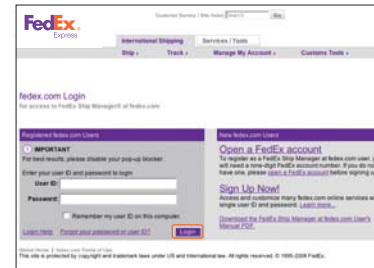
FedEx Express

Customer Service | Site Index | Search Go

International Shipping Services / Tools

Ship › Track › Manage My Account › Customs Tools ›

fedex.com Login

for access to FedEx Ship Manager® at fedex.com

Registered fedex.com Users

IMPORTANT

For best results, please disable your pop-up blocker.

Enter your user ID and password to login

User ID:

Password:

Remember my user ID on this computer.

Login Help Forgot your password or user ID? Login

New fedex.com Users

Open a FedEx account

To register as a FedEx Ship Manager at fedex.com user, you will need a nine-digit FedEx account number. If you do not have one, please open a FedEx account before signing up.

Sign Up Now!

Access and customize many fedex.com online services with a single user ID and password. Learn more...

Download the FedEx Ship Manager at fedex.com User's Manual PDF.

Global Home | fedex.com Terms of Use

This site is protected by copyright and trademark laws under US and International law. All rights reserved. © 1995-2006 FedEx.